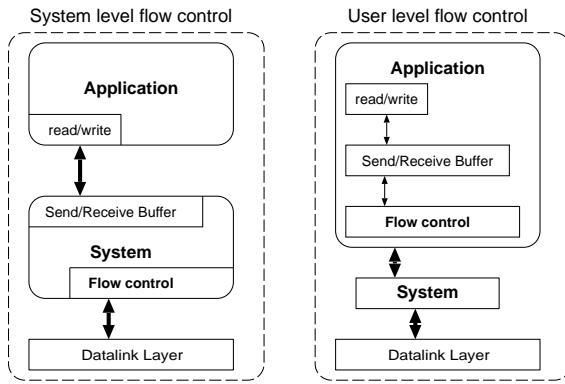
System level flow control

Application

read/write

Send/Receive Buffer

System

Flow control

Datalink Layer

User level flow control

Application

read/write

Send/Receive Buffer

Flow control

System

Datalink Layer